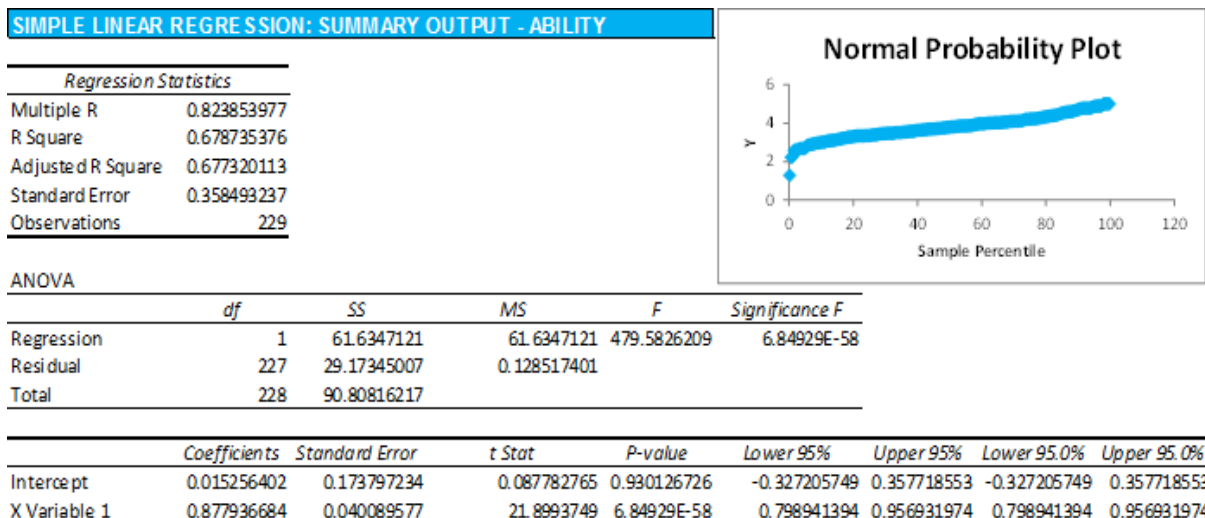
SIMPLE LINEAR REGRESSION: SUMMARY OUTPUT - ABILITY

| Regression Statistics | |
|---|---|
| Multiple R | 0.823853977 |
| R Square | 0.678735376 |
| Adjusted R Square | 0.677320113 |
| Standard Error | 0.358493237 |
| Observations | 229 |

Normal Probability Plot

Y

6
4
2
0

0 20 40 60 80 100 120

Sample Percentile

ANOVA

| | df | SS | MS | F | Significance F |
|---|---|---|---|---|---|
| Regression | 1 | 61.6347121 | 61.6347121 | 479.5826209 | 6.84929E-58 |
| Residual | 227 | 29.17345007 | 0.128517401 | | |
| Total | 228 | 90.80816217 | | | |

| | Coefficients | Standard Error | t Stat | P-value | Lower 95% | Upper 95% | Lower 95.0% | Upper 95.0% |
|---|---|---|---|---|---|---|---|---|
| Intercept | 0.015256402 | 0.173797234 | 0.087782765 | 0.930126726 | -0.327205749 | 0.357718553 | -0.327205749 | 0.35771855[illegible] |
| X Variable 1 | 0.877936684 | 0.040089577 | 21.8993749 | 6.84929E-58 | 0.798941394 | 0.956931974 | 0.798941394 | 0.95693197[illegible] |